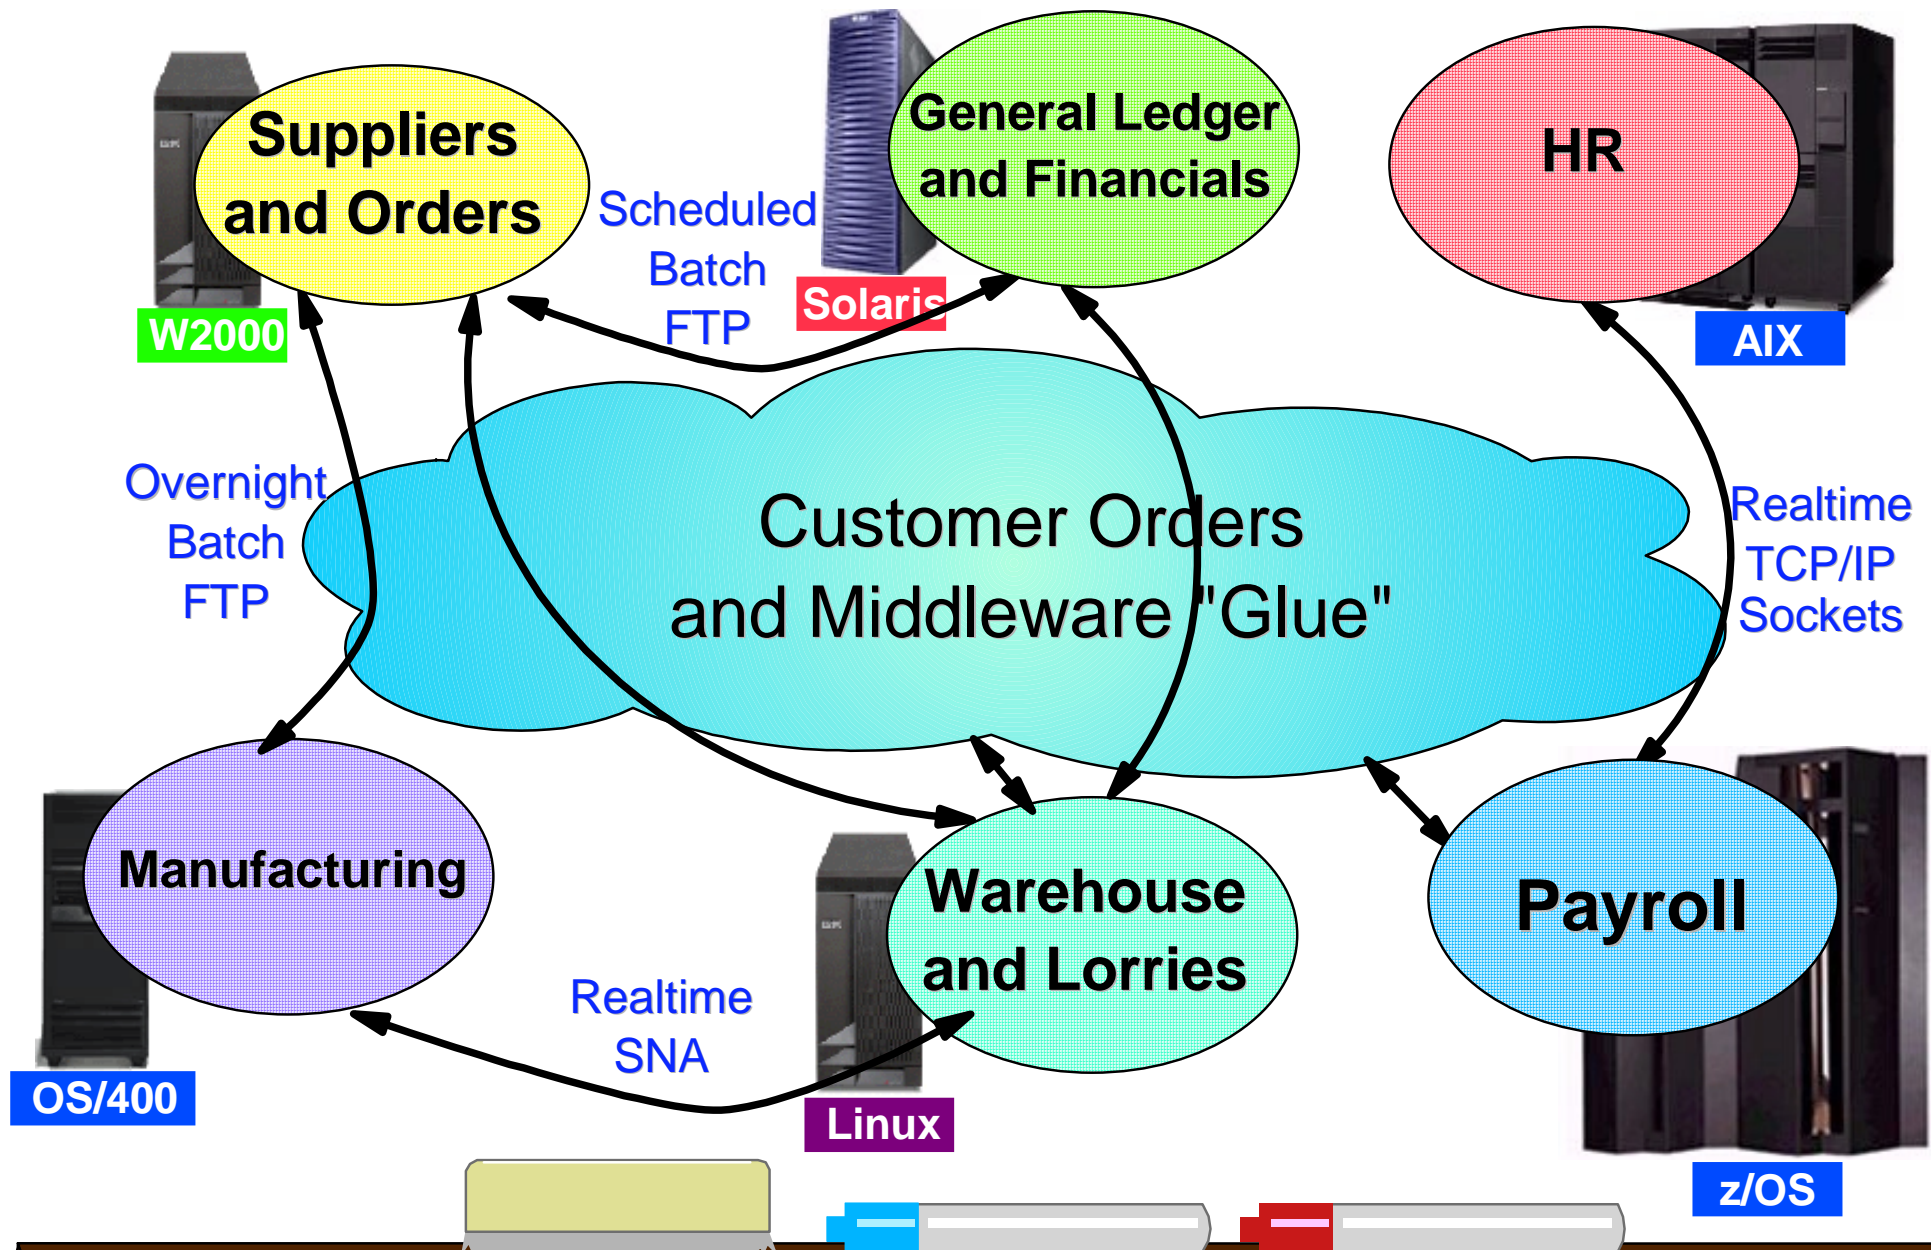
Suppliers and Orders

W2000

Scheduled Batch FTP

General Ledger and Financials

Solaris

HR

AIX

Overnight Batch FTP

Customer Orders and Middleware "Glue"

Realtime TCP/IP Sockets

Manufacturing

OS/400

Realtime SNA

Warehouse and Lorries

Linux

Payroll

z/OS